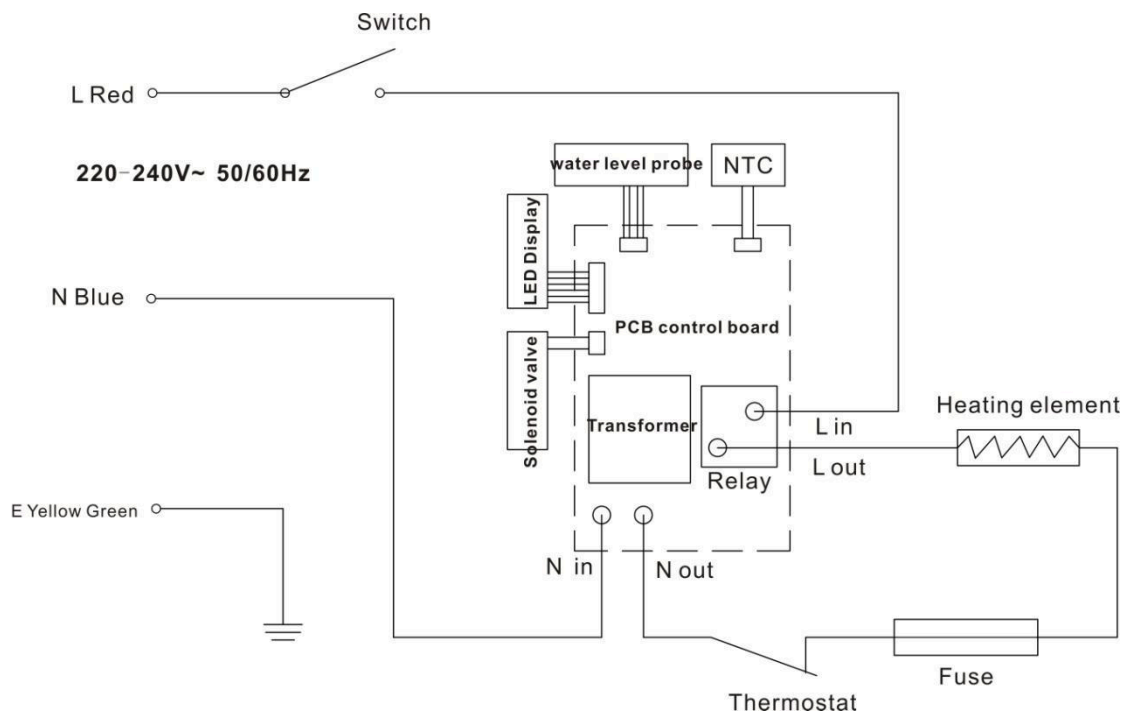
Switch

L Red

220-240V~ 50/60Hz

water level probe

NTC

LED Display

N Blue

PCB control board

Solenoid valve

Transformer

Relay

L in

L out

Heating element

E Yellow Green

N in

N out

Fuse

Thermostat